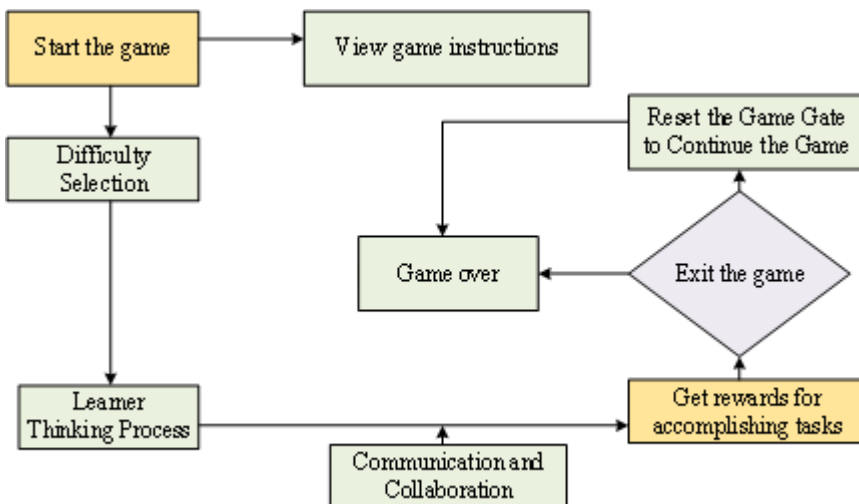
Start the game

View game instructions

Difficulty Selection

Reset the Game Gate to Continue the Game

Game over

Exit the game

Learner Thinking Process

Get rewards for accomplishing tasks

Communication and Collaboration